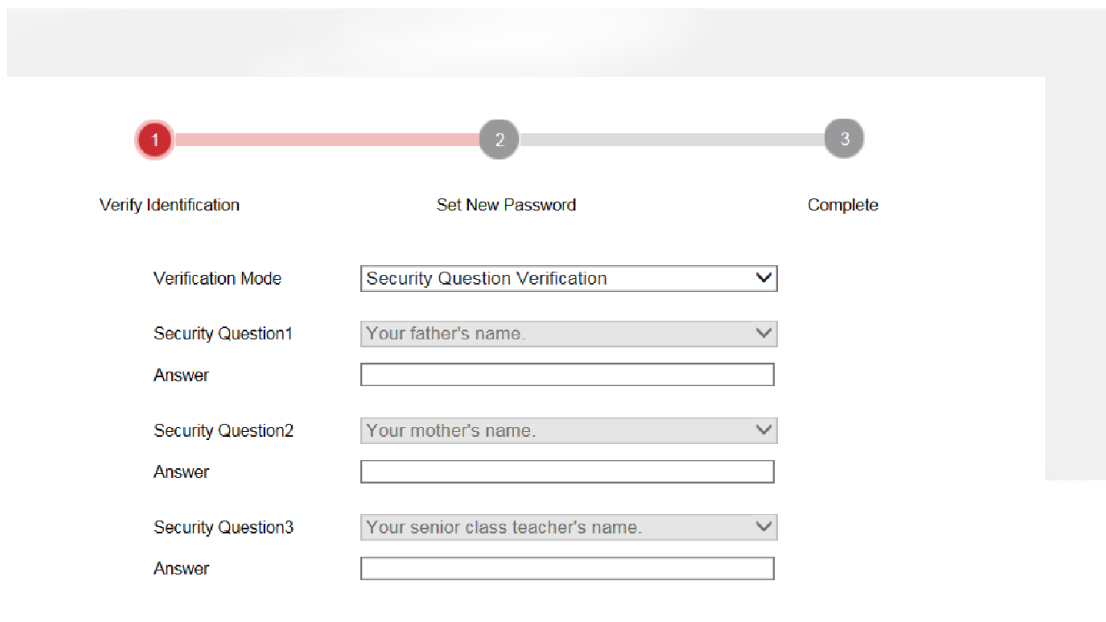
1

2

3

Verify Identification

Set New Password

Complete

Verification Mode
Security Question Verification

Security Question1
Your father's name.

Answer

Security Question2
Your mother's name.

Answer

Security Question3
Your senior class teacher's name.

Answer